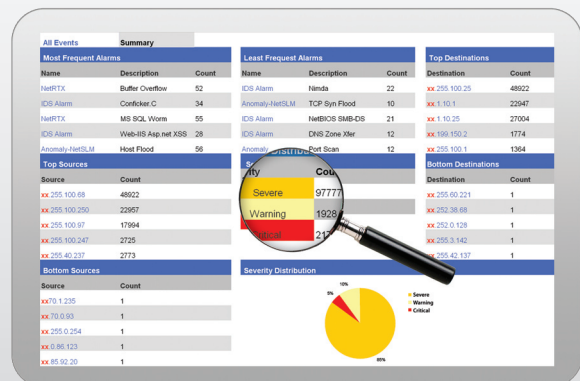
All Events | Summary

Most Frequent Alarms

| Name | Description | Count |
|---|---|---|
| NetRTX | Buffer Overflow | 52 |
| IDS Alarm | Conficker.C | 34 |
| NetRTX | MS SQL Worm | 55 |
| IDS Alarm | Web-IIS Asp.net XSS | 28 |
| Anomaly-NetSLM | Host Flood | 56 |

Least Frequest Alarms

| Name | Description | Count |
|---|---|---|
| IDS Alarm | Nimda | 22 |
| Anomaly-NetSLM | TCP Syn Flood | 10 |
| IDS Alarm | NetBIOS SMB-DS | 21 |
| IDS Alarm | DNS Zone Xfer | 12 |
| Anomaly-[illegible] | Port Scan | 12 |

Top Destinations

| Destination | Count |
|---|---|
| xx.255.100.25 | 48922 |
| xx.1.10.1 | 22947 |
| xx.1.10.25 | 27004 |
| xx.199.150.2 | 1774 |
| xx.255.100.1 | 1364 |

Top Sources

| Source | Count |
|---|---|
| xx.255.100.68 | 48922 |
| xx.255.100.250 | 22957 |
| xx.255.100.97 | 17994 |
| xx.255.100.247 | 2725 |
| xx.255.40.237 | 2773 |

Severity Distribution

| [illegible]ity | Count |
|---|---|
| Severe | 97777 |
| Warning | 1928 |
| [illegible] | 21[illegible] |

Bottom Destinations

| Destination | Count |
|---|---|
| xx.255.60.221 | 1 |
| xx.252.38.68 | 1 |
| xx.252.0.128 | 1 |
| xx.255.3.142 | 1 |
| xx.255.42.137 | 1 |

Bottom Sources

| Source | Count |
|---|---|
| xx70.1.235 | 1 |
| xx.70.0.93 | 1 |
| xx.255.0.254 | 1 |
| xx.0.86.123 | 1 |
| xx.85.92.20 | 1 |

Severity Distribution

10%
5%
85%
Severe
Warning
Critical